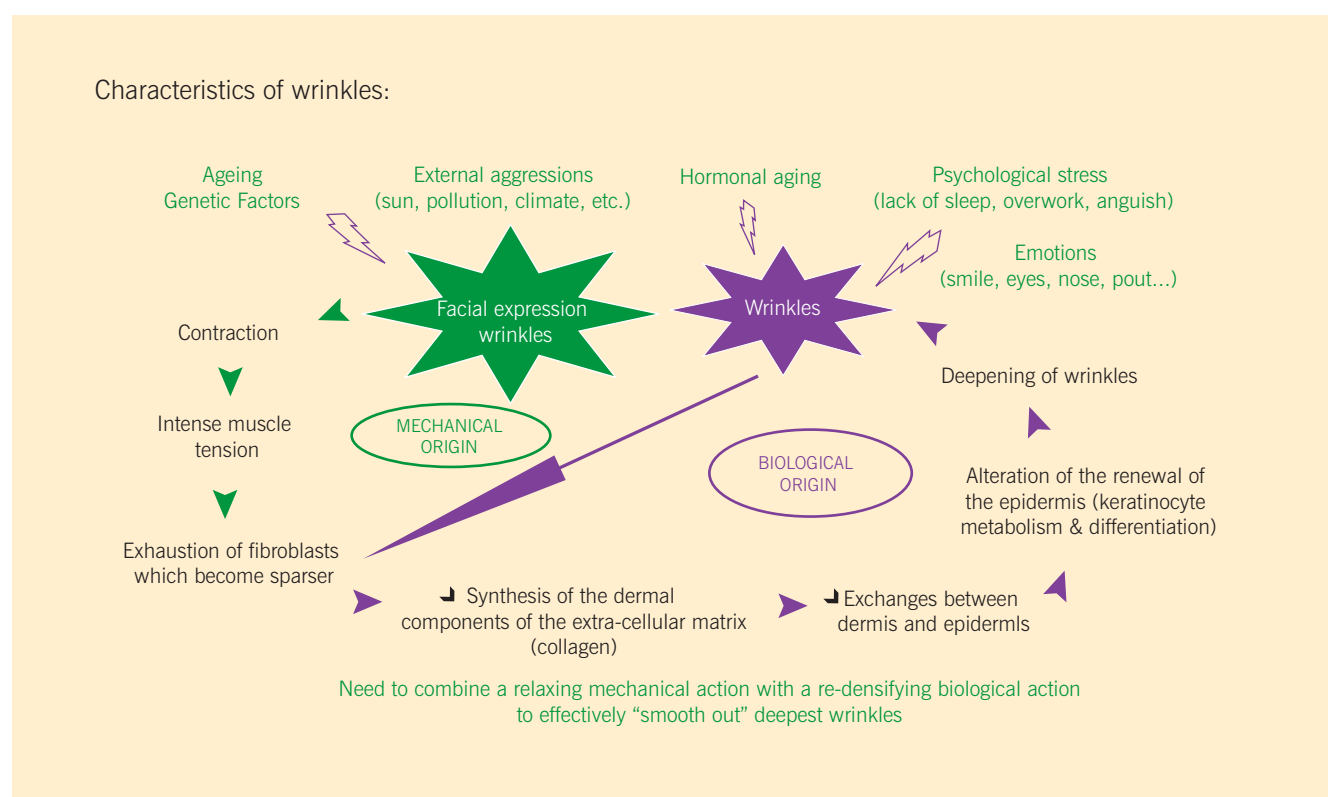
Characteristics of wrinkles:

Ageing
Genetic Factors

External aggressions
(sun, pollution, climate, etc.)

Hormonal aging

Psychological stress
(lack of sleep, overwork, anguish)

Emotions
(smile, eyes, nose, pout...)

Facial expression wrinkles

Wrinkles

Contraction

Intense muscle tension

MECHANICAL ORIGIN

Deepening of wrinkles

BIOLOGICAL ORIGIN

Alteration of the renewal of the epidermis (keratinocyte metabolism & differentiation)

Exhaustion of fibroblasts which become sparser

Synthesis of the dermal components of the extra-cellular matrix (collagen)

Exchanges between dermis and epidermls

Need to combine a relaxing mechanical action with a re-densifying biological action to effectively “smooth out” deepest wrinkles